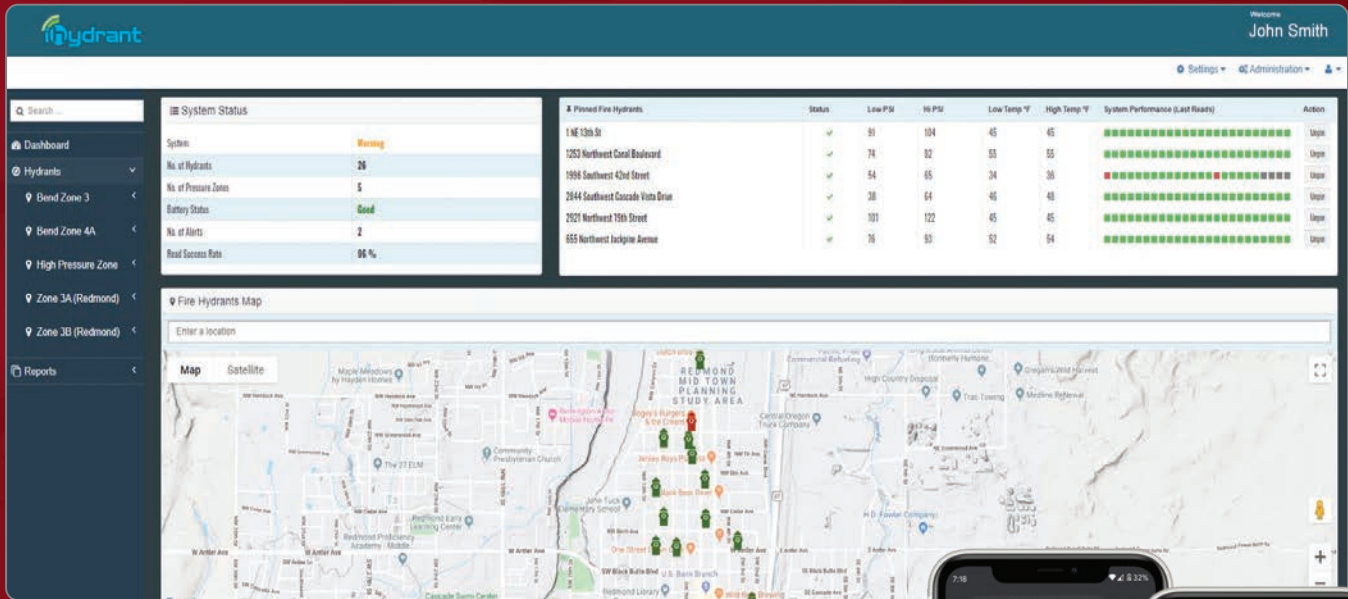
iHydrant

Welcome
John Smith

Settings ▾ Administration ▾

Search ...

Dashboard
Hydrants
Bend Zone 3
Bend Zone 4A
High Pressure Zone
Zone 3A (Redmond)
Zone 3B (Redmond)
Reports

System Status

| System | Warning |
|---|---|
| No. of Hydrants | 26 |
| No. of Pressure Zones | 5 |
| Battery Status | Good |
| No. of Alerts | 2 |
| Read Success Rate | 96 % |

| Pinned Fire Hydrants | Status | Low PSI | Hi PSI | Low Temp °F | High Temp °F | System Performance (Last Reads) | Action |
|---|---|---|---|---|---|---|---|
| 1 NE 13th St | ✓ | 91 | 104 | 45 | 45 | | Unpin |
| 1253 Northwest Canal Boulevard | ✓ | 74 | 92 | 55 | 55 | | Unpin |
| 1996 Southwest 42nd Street | ✓ | 54 | 65 | 34 | 36 | | Unpin |
| 2644 Southwest Cascade Vista Drive | ✓ | 38 | 64 | 46 | 48 | | Unpin |
| 2921 Northwest 19th Street | ✓ | 101 | 122 | 45 | 45 | | Unpin |
| 655 Northwest Jackpine Avenue | ✓ | 76 | 93 | 52 | 54 | | Unpin |

Fire Hydrants Map

Enter a location

Map Satellite

REDMOND MID TOWN PLANNING STUDY AREA

Maple Meadows by Hayden Homes
Community Presbyterian Church
The 27 ELM
Redmond Early Learning Center
Redmond Proficiency Academy - Middle
John Tuck Elementary School
Bogey's Burgers & Ice Cream
Jersey Boys Pizza
Black Bear Diner
One Street
Central Oregon Truck Company
High Country Disposal
Trail Towing
Medline ReNewal
H.D. Fowler Company
Redmond Library
U.S. Bank Branch
Cascade Swim Center
W Antler Ave
SW Black Butte Blvd

7:16